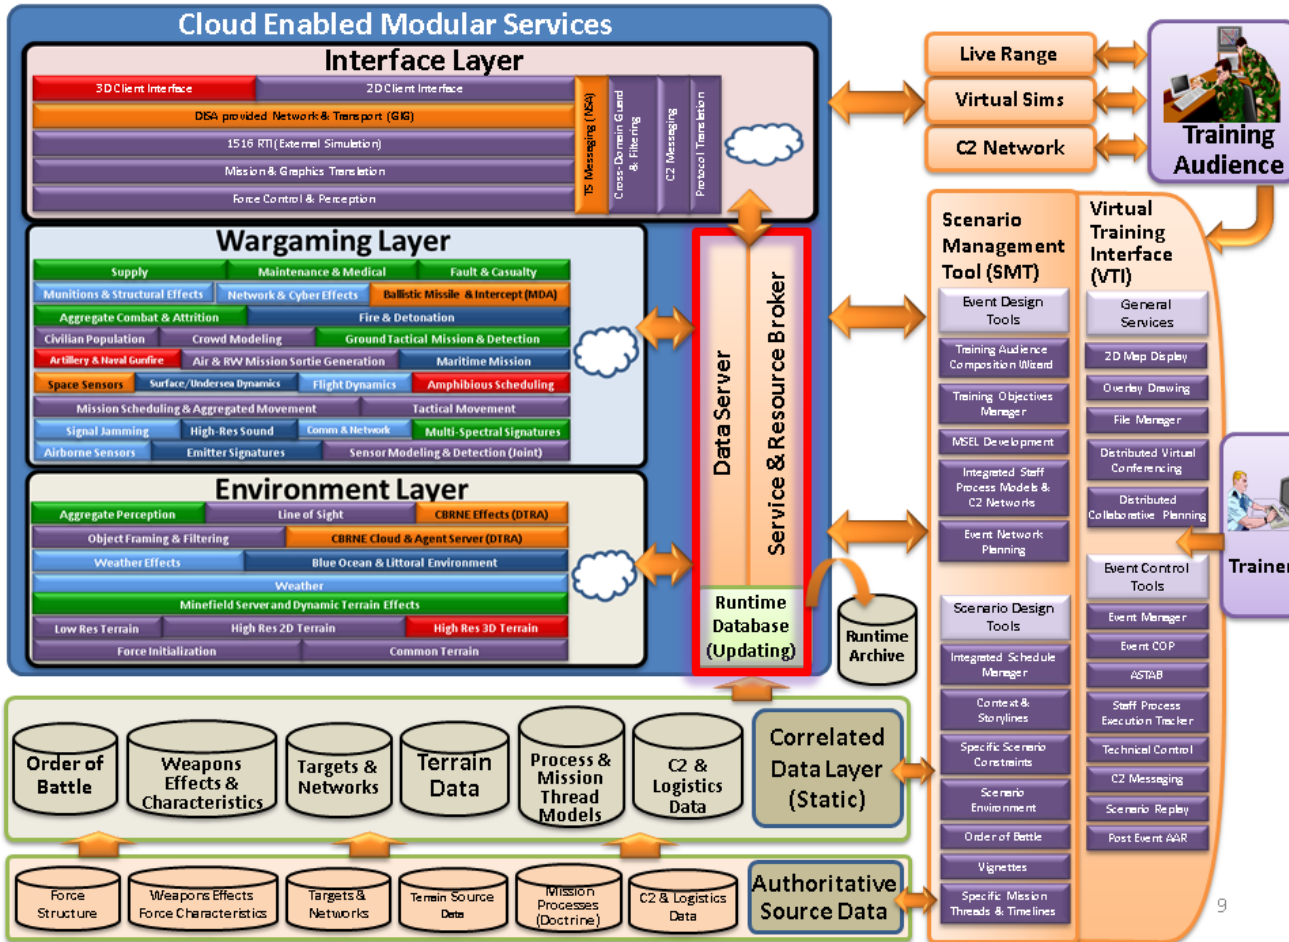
Cloud Enabled Modular Services

Interface Layer

3D Client Interface
2D Client Interface
DISA provided Network & Transport (GIG)
1516 RTI (External Simulation)
Mission & Graphics Translation
Force Control & Perception
TS Messaging (NSA)
Cross-Domain Guard & Filtering
C2 Messaging
Protocol Translation

Wargaming Layer

Supply
Maintenance & Medical
Fault & Casualty
Munitions & Structural Effects
Network & Cyber Effects
Ballistic Missile & Intercept (MDA)
Aggregate Combat & Attrition
Fire & Detonation
Civilian Population
Crowd Modeling
Ground Tactical Mission & Detection
Artillery & Naval Gunfire
Air & RW Mission Sortie Generation
Maritime Mission
Space Sensors
Surface/Undersea Dynamics
Flight Dynamics
Amphibious Scheduling
Mission Scheduling & Aggregated Movement
Tactical Movement
Signal Jamming
High-Res Sound
Comm & Network
Multi-Spectral Signatures
Airborne Sensors
Emitter Signatures
Sensor Modeling & Detection (Joint)

Environment Layer

Aggregate Perception
Line of Sight
CBRNE Effects (DTRA)
Object Framing & Filtering
CBRNE Cloud & Agent Server (DTRA)
Weather Effects
Blue Ocean & Littoral Environment
Weather
Minefield Server and Dynamic Terrain Effects
Low Res Terrain
High Res 2D Terrain
High Res 3D Terrain
Force Initialization
Common Terrain

Data Server
Service & Resource Broker
Runtime Database (Updating)
Runtime Archive

Live Range
Virtual Sims
C2 Network
Training Audience

Scenario Management Tool (SMT)
Event Design Tools
Training Audience Composition Wizard
Training Objectives Manager
MSEL Development
Integrated Staff Process Models & C2 Networks
Event Network Planning
Scenario Design Tools
Integrated Schedule Manager
Context & Storylines
Specific Scenario Constraints
Scenario Environment
Order of Battle
Vignettes
Specific Mission Threads & Timelines

Virtual Training Interface (VTI)
General Services
2D Map Display
Overlay Drawing
File Manager
Distributed Virtual Conferencing
Distributed Collaborative Planning
Event Control Tools
Event Manager
Event COP
ASTAB
Staff Process Execution Tracker
Technical Control
C2 Messaging
Scenario Replay
Post Event AAR

Trainer

Order of Battle
Weapons Effects & Characteristics
Targets & Networks
Terrain Data
Process & Mission Thread Models
C2 & Logistics Data
Correlated Data Layer (Static)

Force Structure
Weapons Effects Force Characteristics
Targets & Networks
Terrain Source Data
Mission Processes (Doctrine)
C2 & Logistics Data
Authoritative Source Data

9